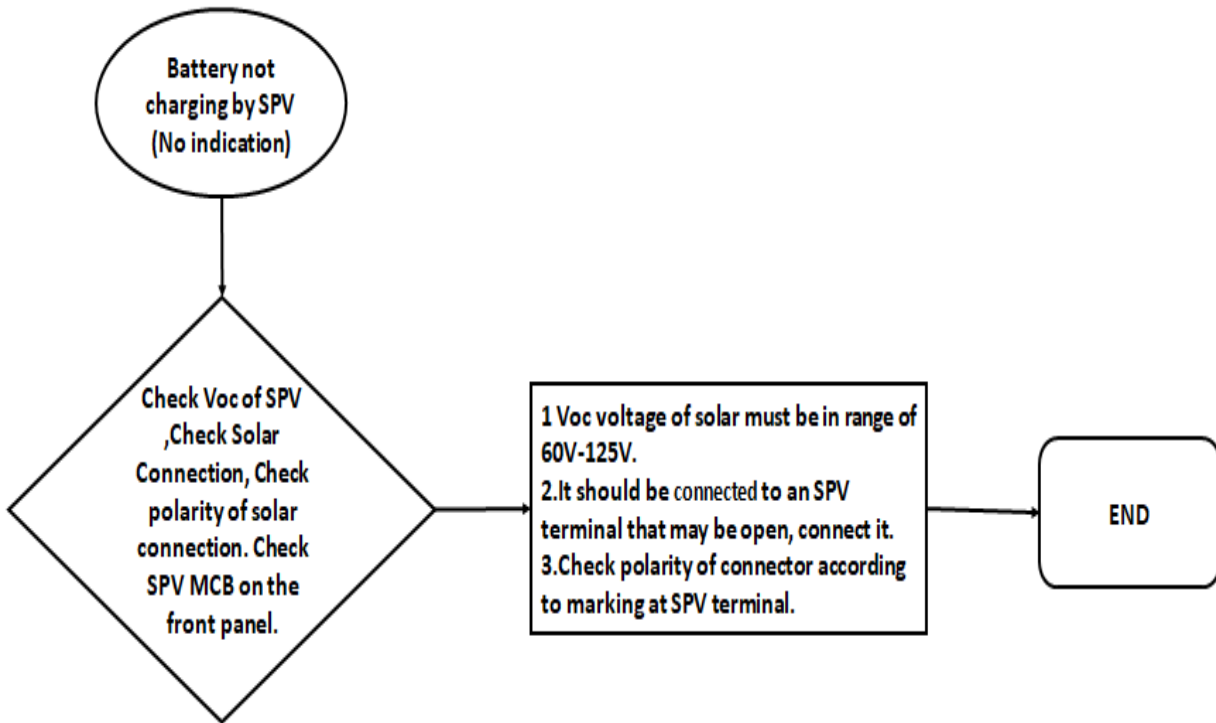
Battery not charging by SPV (No indication)

Check Voc of SPV ,Check Solar Connection, Check polarity of solar connection. Check SPV MCB on the front panel.

1 Voc voltage of solar must be in range of 60V-125V.
2.It should be connected to an SPV terminal that may be open, connect it.
3.Check polarity of connector according to marking at SPV terminal.

END